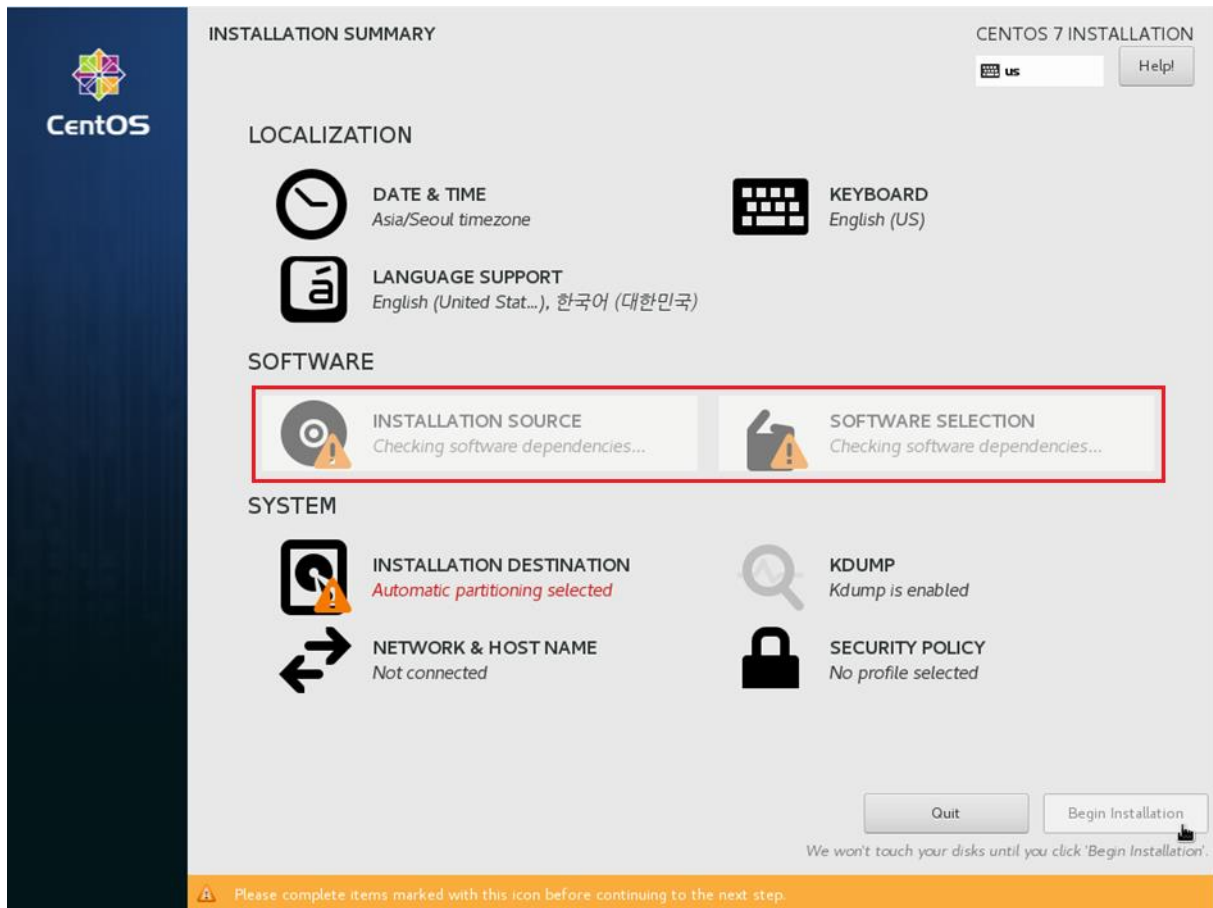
CentOS

INSTALLATION SUMMARY

CENTOS 7 INSTALLATION

us

Help!

LOCALIZATION

DATE & TIME
Asia/Seoul timezone

KEYBOARD
English (US)

LANGUAGE SUPPORT
English (United Stat...), 한국어 (대한민국)

SOFTWARE

INSTALLATION SOURCE
Checking software dependencies...

SOFTWARE SELECTION
Checking software dependencies...

SYSTEM

INSTALLATION DESTINATION
Automatic partitioning selected

KDUMP
Kdump is enabled

NETWORK & HOST NAME
Not connected

SECURITY POLICY
No profile selected

Quit

Begin Installation

We won't touch your disks until you click 'Begin Installation'.

Please complete items marked with this icon before continuing to the next step.